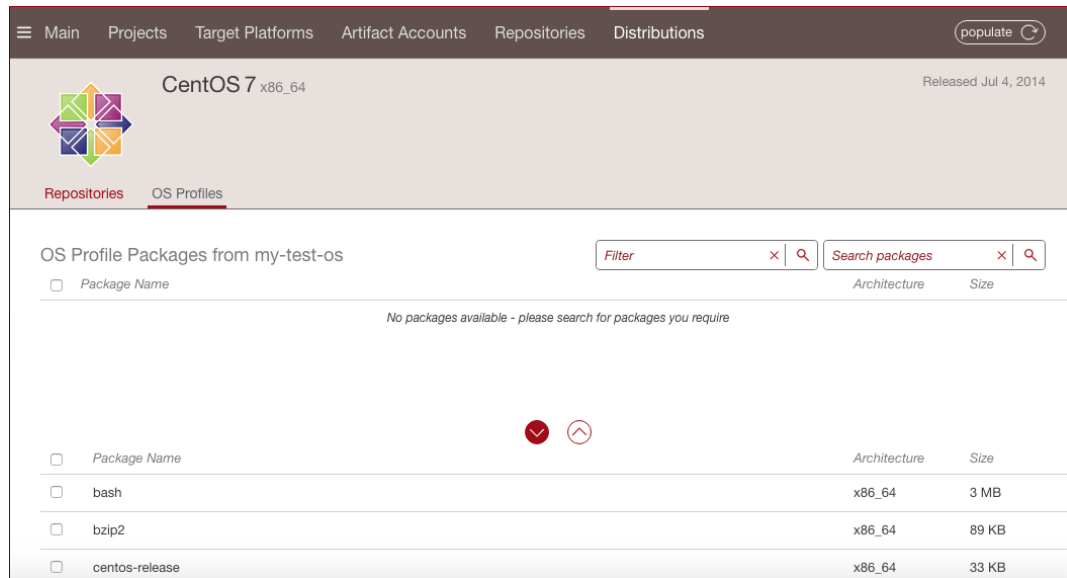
Main Projects Target Platforms Artifact Accounts Repositories Distributions populate

CentOS 7 x86_64

Released Jul 4, 2014

Repositories OS Profiles

OS Profile Packages from my-test-os

Filter

Search packages

| Package Name | Architecture | Size |
|---|---|---|

No packages available - please search for packages you require

| Package Name | Architecture | Size |
|---|---|---|
| bash | x86_64 | 3 MB |
| bzip2 | x86_64 | 89 KB |
| centos-release | x86_64 | 33 KB |